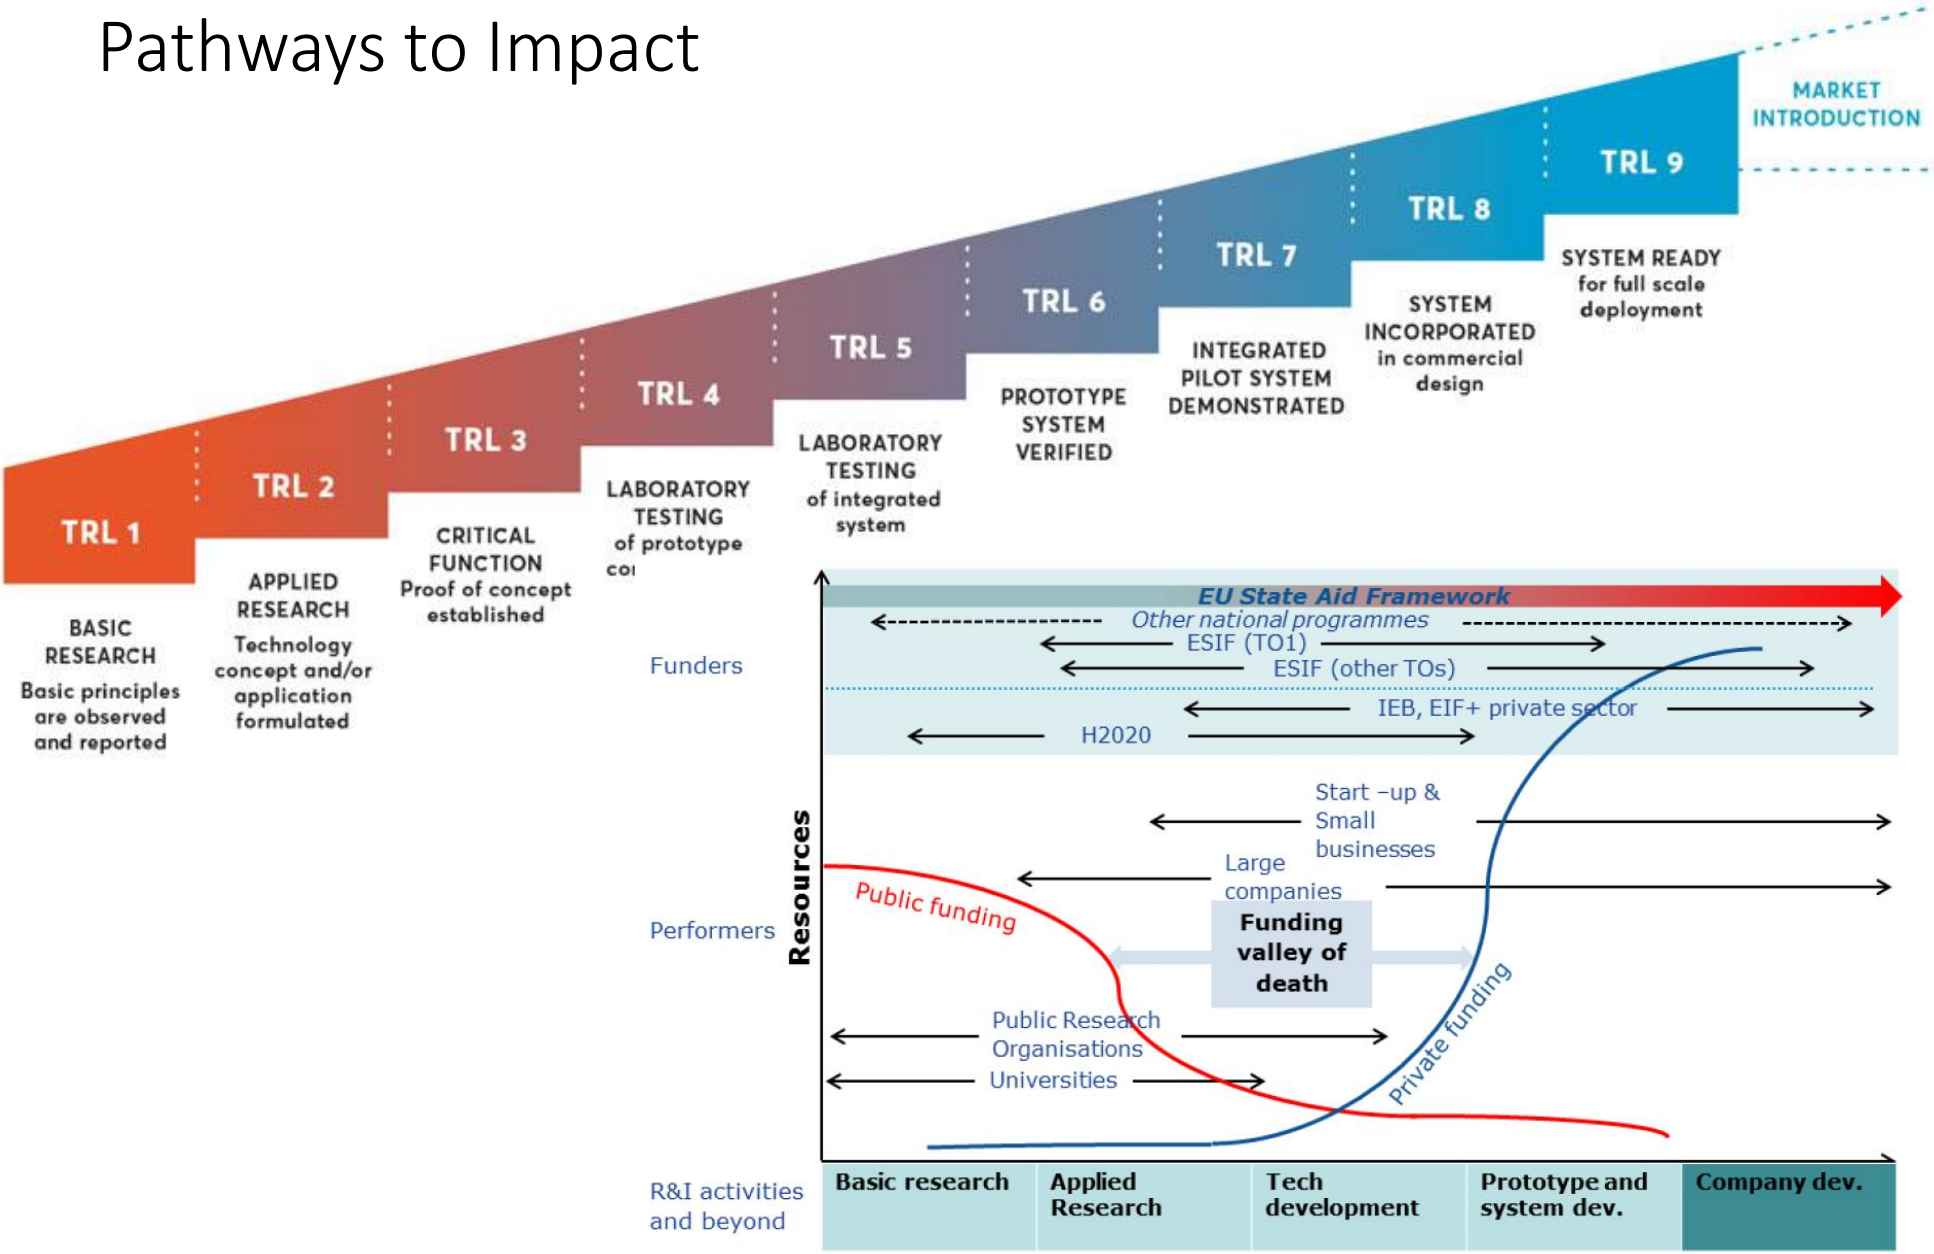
Pathways to Impact

MARKET INTRODUCTION

TRL 1
BASIC RESEARCH
Basic principles are observed and reported

TRL 2
APPLIED RESEARCH
Technology concept and/or application formulated

TRL 3
CRITICAL FUNCTION
Proof of concept established

TRL 4
LABORATORY TESTING
of prototype co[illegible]

TRL 5
LABORATORY TESTING
of integrated system

TRL 6
PROTOTYPE SYSTEM VERIFIED

TRL 7
INTEGRATED PILOT SYSTEM DEMONSTRATED

TRL 8
SYSTEM INCORPORATED
in commercial design

TRL 9
SYSTEM READY
for full scale deployment

EU State Aid Framework
Other national programmes
ESIF (TO1)
ESIF (other TOs)
IEB, EIF+ private sector
H2020

Funders

Start –up & Small businesses
Large companies
Public funding
Funding valley of death
Performers
Resources
Public Research Organisations
Universities
Private funding

R&I activities and beyond

| Basic research | Applied Research | Tech development | Prototype and system dev. | Company dev. |